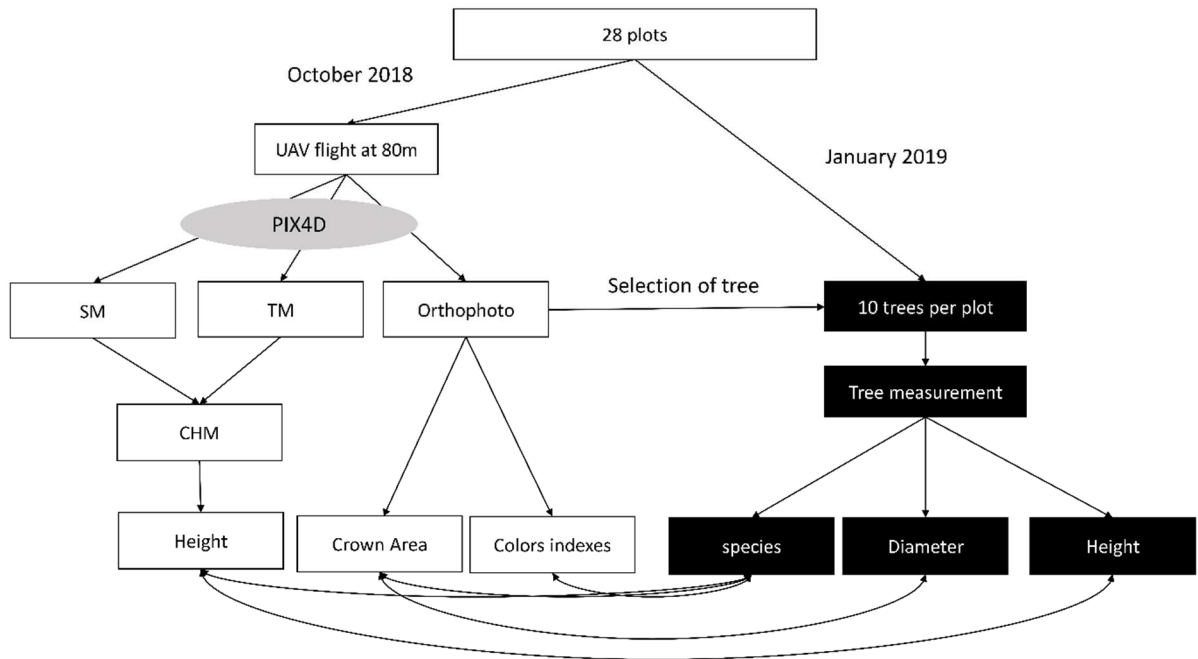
28 plots

October 2018

UAV flight at 80m

January 2019

PIX4D

SM

TM

Orthophoto

Selection of tree

10 trees per plot

Tree measurement

CHM

Height

Crown Area

Colors indexes

species

Diameter

Height